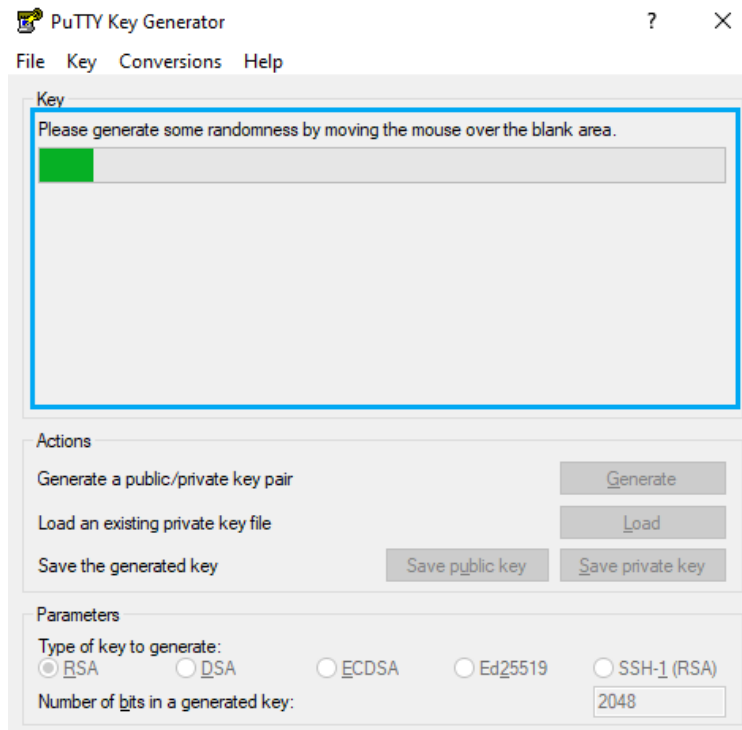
PuTTY Key Generator

?

File Key Conversions Help

Key

Please generate some randomness by moving the mouse over the blank area.

Actions

Generate a public/private key pair

Generate

Load an existing private key file

Load

Save the generated key

Save public key

Save private key

Parameters

Type of key to generate:

RSA DSA ECDSA Ed25519 SSH-1 (RSA)

Number of bits in a generated key:

2048